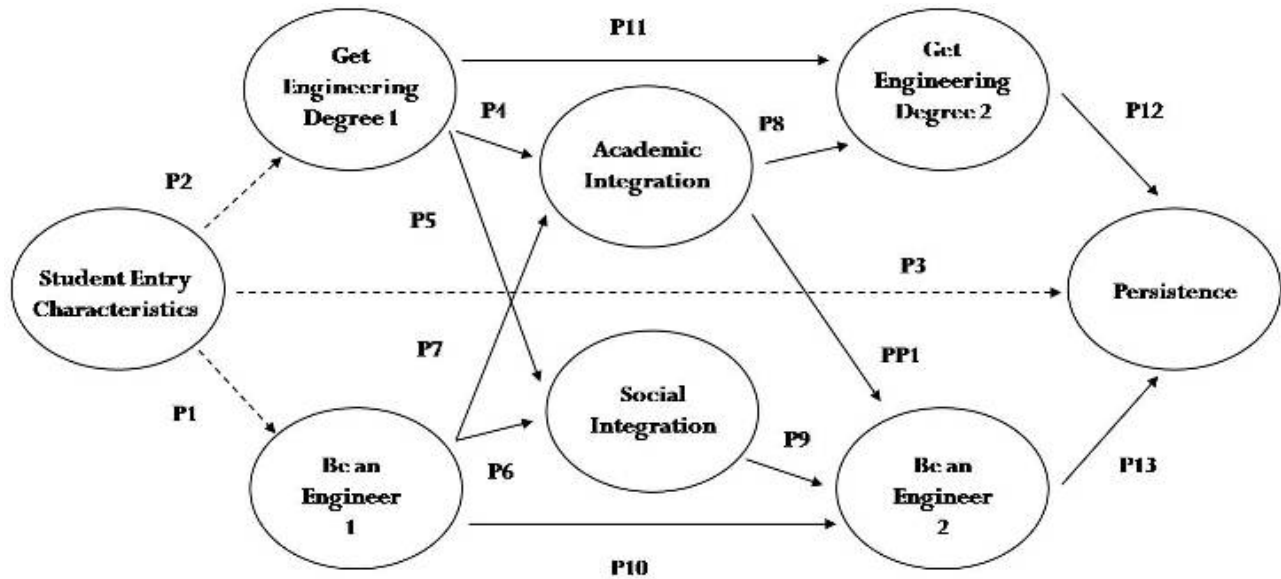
P11

Get Engineering Degree 1

Get Engineering Degree 2

P4

P8

P12

Academic Integration

P2

P5

Student Entry Characteristics

P3

Persistence

P7

PP1

Social Integration

P1

P9

Be an Engineer 1

P6

Be an Engineer 2

P13

P10